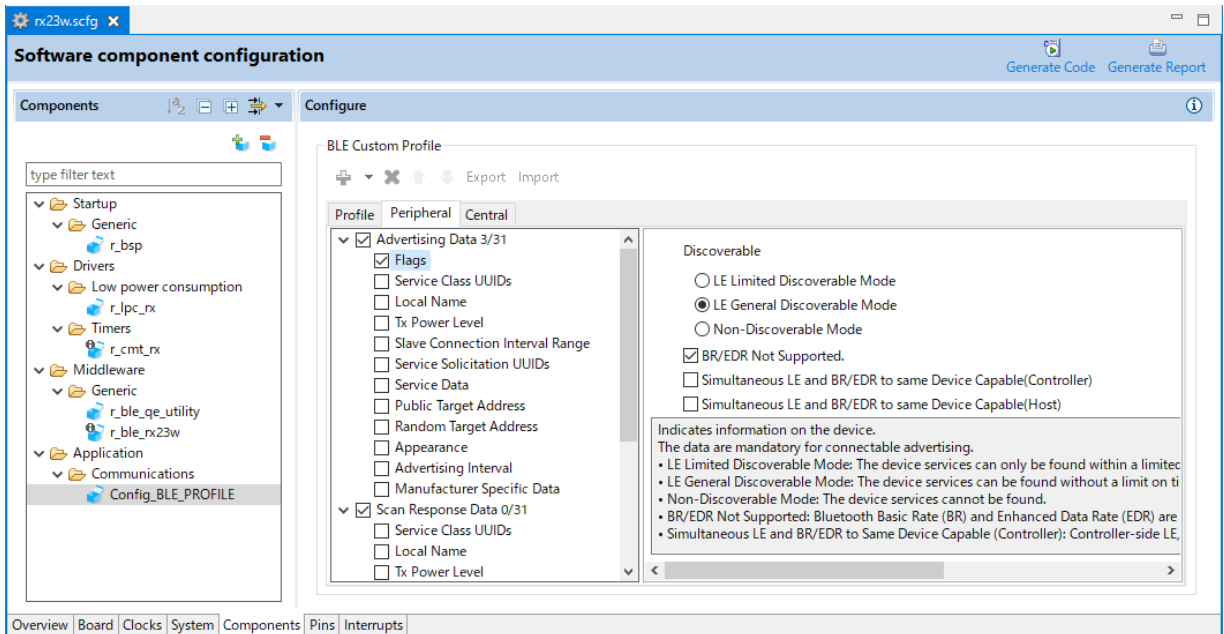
rx23w.scfg ✕

Software component configuration

Generate Code Generate Report

Components

type filter text

Startup
Generic
r_bsp
Drivers
Low power consumption
r_lpc_rx
Timers
r_cmt_rx
Middleware
Generic
r_ble_qe_utility
r_ble_rx23w
Application
Communications
Config_BLE_PROFILE

Configure

BLE Custom Profile

Export Import

Profile Peripheral Central

Advertising Data 3/31
Flags
Service Class UUIDs
Local Name
Tx Power Level
Slave Connection Interval Range
Service Solicitation UUIDs
Service Data
Public Target Address
Random Target Address
Appearance
Advertising Interval
Manufacturer Specific Data
Scan Response Data 0/31
Service Class UUIDs
Local Name
Tx Power Level

Discoverable

LE Limited Discoverable Mode
LE General Discoverable Mode
Non-Discoverable Mode
BR/EDR Not Supported.
Simultaneous LE and BR/EDR to same Device Capable(Controller)
Simultaneous LE and BR/EDR to same Device Capable(Host)

Indicates information on the device.
The data are mandatory for connectable advertising.
• LE Limited Discoverable Mode: The device services can only be found within a limitec
• LE General Discoverable Mode: The device services can be found without a limit on ti
• Non-Discoverable Mode: The device services cannot be found.
• BR/EDR Not Supported: Bluetooth Basic Rate (BR) and Enhanced Data Rate (EDR) are
• Simultaneous LE and BR/EDR to Same Device Capable (Controller): Controller-side LE,

Overview Board Clocks System Components Pins Interrupts